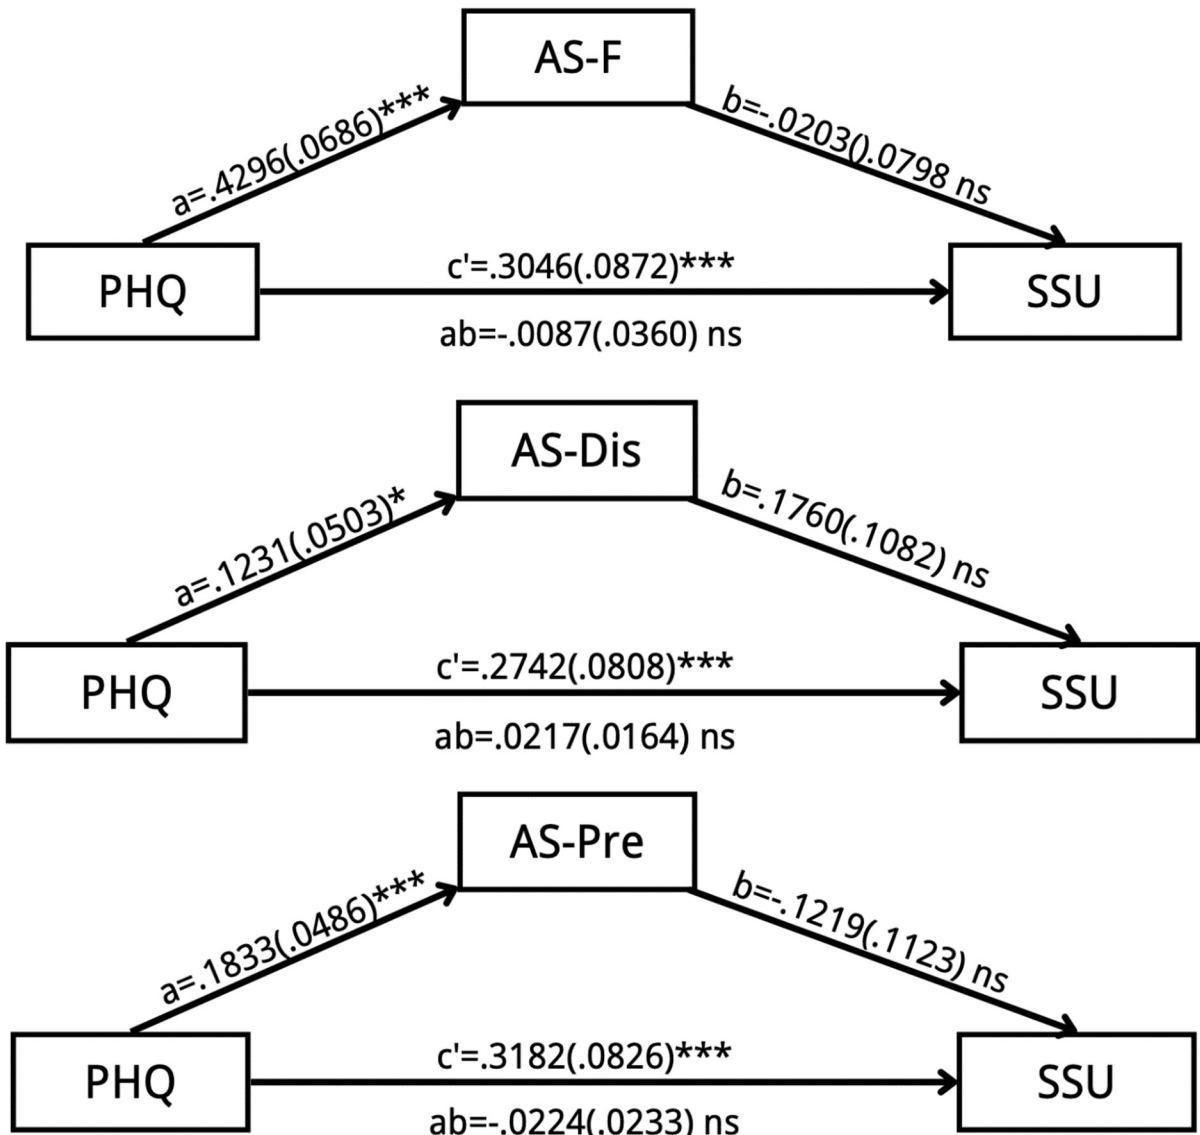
AS-F

a=.4296(.0686)***

b=-.0203().0798 ns

PHQ

c'=.3046(.0872)***

SSU

ab=-.0087(.0360) ns

AS-Dis

a=.1231(.0503)*

b=.1760(.1082) ns

PHQ

c'=.2742(.0808)***

SSU

ab=.0217(.0164) ns

AS-Pre

a=.1833(.0486)***

b=-.1219(.1123) ns

PHQ

c'=.3182(.0826)***

SSU

ab=-.0224(.0233) ns